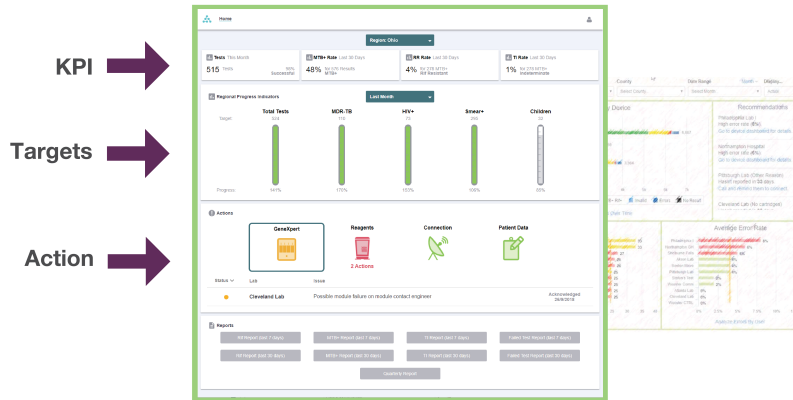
KPI

Targets

Action

Home

Region: Ohio

Tests This Month
515 Tests
98% Successful

MTB+ Rate Last 30 Days
48% 8w 575 Results MTB+

RR Rate Last 30 Days
4% 8w 23 MTB+ RR Resistant

TI Rate Last 30 Days
1% 8w 219 MTB+ Indeterminate

Regional Progress Indicators

Last Month

| | Total Tests | MDR-TB | HIV+ | Smear+ | Children |
|---|---|---|---|---|---|
| Target | 324 | 119 | 73 | 256 | 32 |
| Progress | 141% | 170% | 103% | 106% | 55% |

Actions

GeneXpert

Reagents
2 Actions

Connection

Patient Data

Status

Lab

Issue

Cleveland Lab

Possible module failure on module contact engineer

Acknowledged 28/8/2018

Reports

RR Report (last 7 days)
MTB+ Report (last 7 days)
TI Report (last 7 days)
Failed Test Report (last 7 days)
RR Report (last 30 days)
MTB+ Report (last 30 days)
TI Report (last 30 days)
Failed Test Report (last 30 days)
Quarterly Report

County
Date Range
Recommendations
Average Error Rate